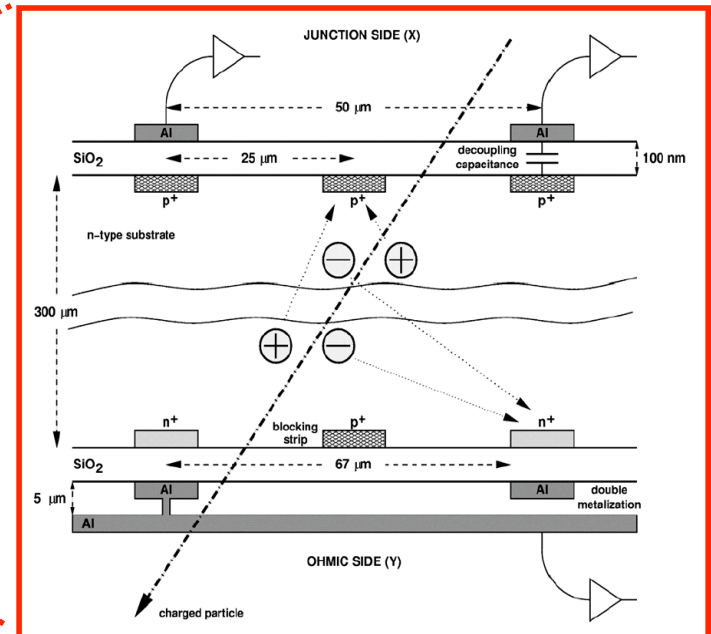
JUNCTION SIDE (X)

50 μm

Al

Al

$SiO_2$

25 μm

decoupling capacitance

100 nm

$p^+$

$p^+$

$p^+$

n–type substrate

300 μm

$n^+$

blocking strip

$p^+$

$n^+$

$SiO_2$

67 μm

5 μm

Al

Al

double metalization

Al

OHMIC SIDE (Y)

charged particle